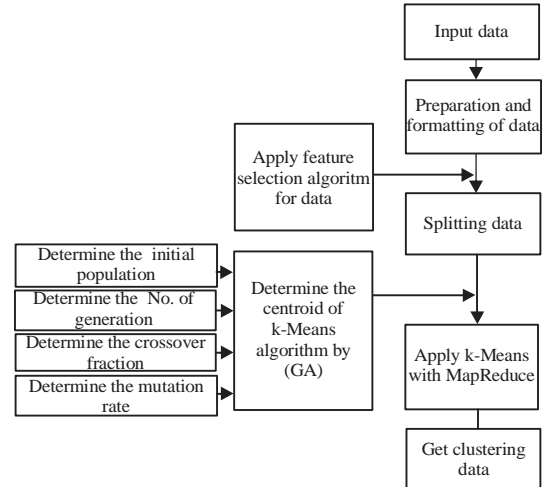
Input data

Preparation and formatting of data

Apply feature selection algoritm for data

Splitting data

Determine the initial population

Determine the No. of generation

Determine the crossover fraction

Determine the mutation rate

Determine the centroid of k-Means algorithm by (GA)

Apply k-Means with MapReduce

Get clustering data